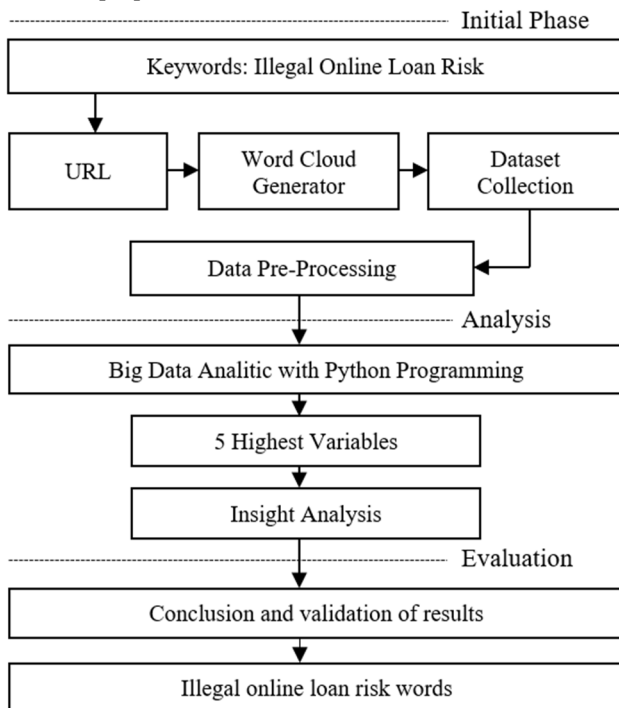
Initial Phase

Keywords: Illegal Online Loan Risk

URL

Word Cloud Generator

Dataset Collection

Data Pre-Processing

Analysis

Big Data Analitic with Python Programming

5 Highest Variables

Insight Analysis

Evaluation

Conclusion and validation of results

Illegal online loan risk words